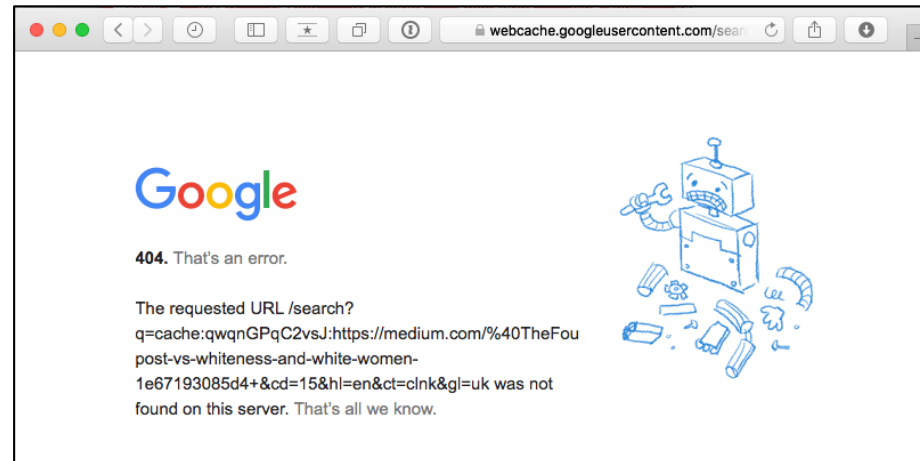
webcache.googleusercontent.com/sear

Google

**404.** That's an error.

The requested URL /search?q=cache:qwqnGPqC2vsJ:https://medium.com/%40TheFoupost-vs-whiteness-and-white-women-1e67193085d4+&cd=15&hl=en&ct=clnk&gl=uk was not found on this server. That's all we know.